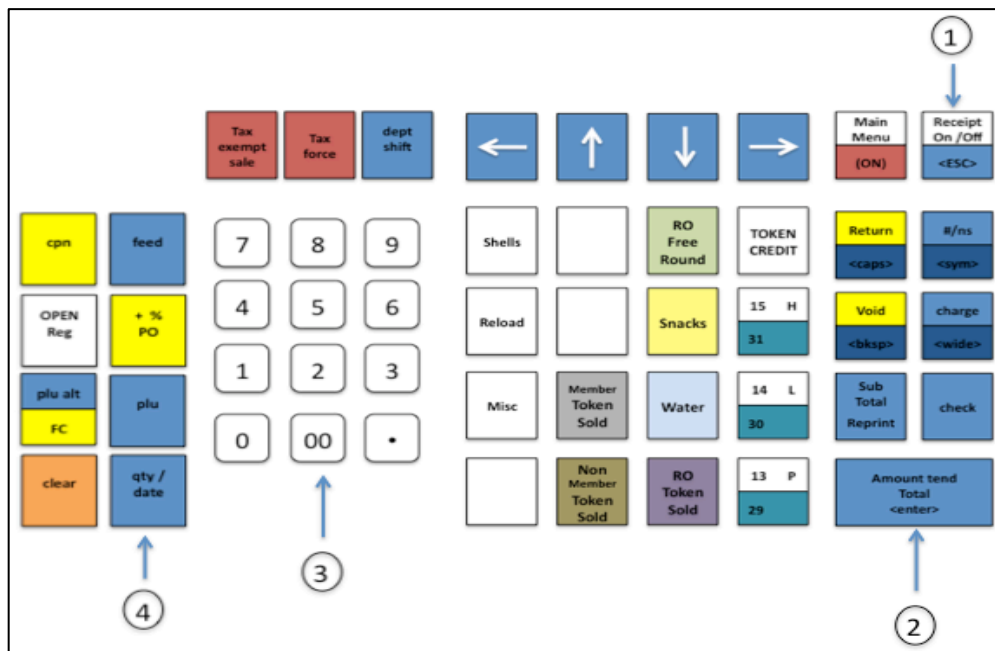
1

Tax exempt sale

Tax force

dept shift

←

↑

↓

→

Main Menu

(ON)

Receipt On /Off

<ESC>

cpn

feed

OPEN Reg

+ % PO

plu alt

FC

plu

clear

qty / date

7

8

9

4

5

6

1

2

3

0

00

•

Shells

RO Free Round

TOKEN CREDIT

Return

<caps>

#/ns

<sym>

Reload

Snacks

15 H

31

Void

<bksp>

charge

<wide>

Misc

Member Token Sold

Water

14 L

30

Sub Total Reprint

check

Non Member Token Sold

RO Token Sold

13 P

29

Amount tend Total <enter>

4

3

2